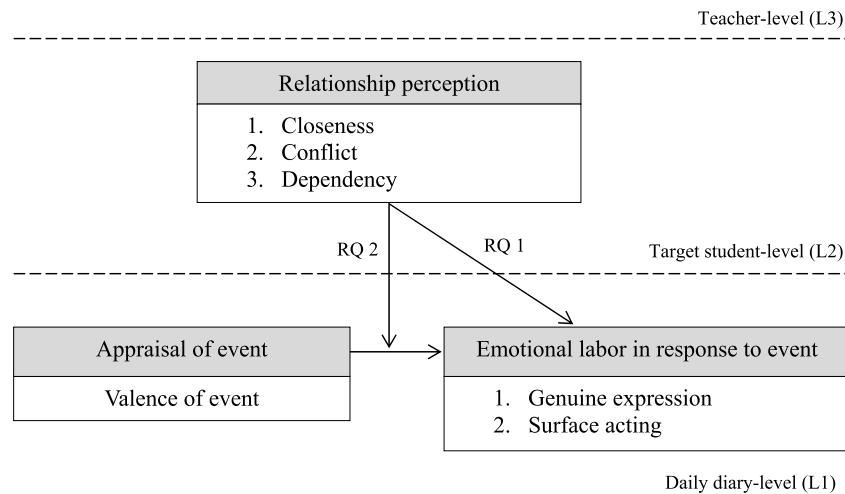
Teacher-level (L3)

Relationship perception

1. Closeness
2. Conflict
3. Dependency

RQ 2

RQ 1

Target student-level (L2)

Appraisal of event

Valence of event

Emotional labor in response to event

1. Genuine expression
2. Surface acting

Daily diary-level (L1)